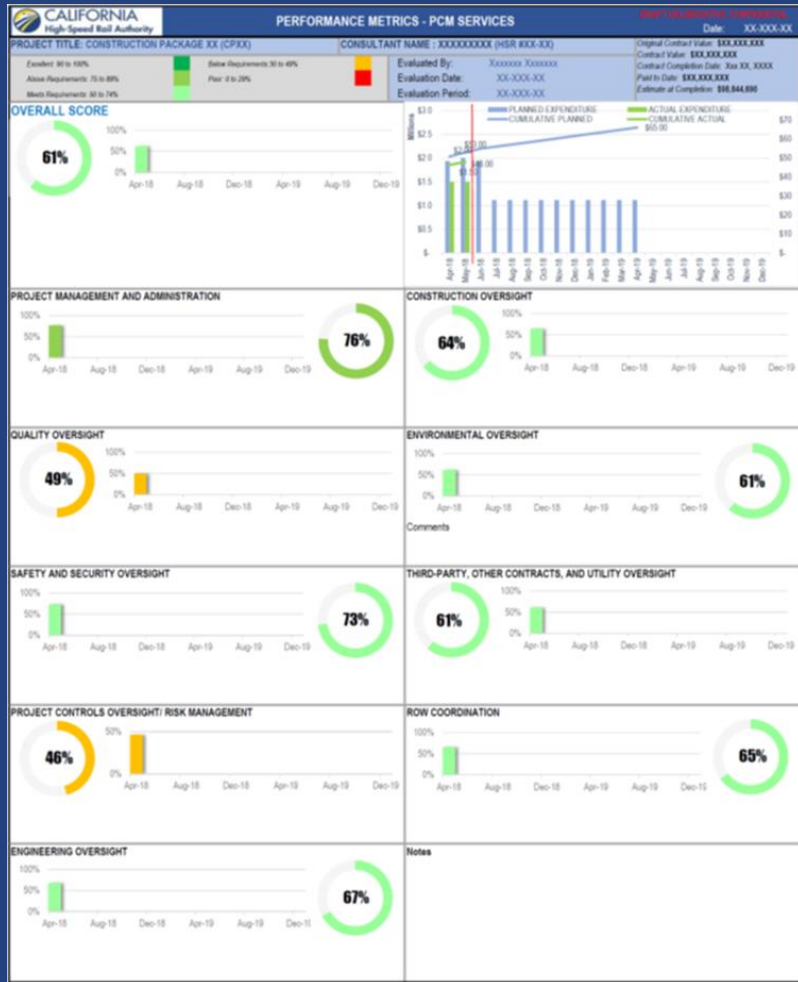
CALIFORNIA
High-Speed Rail Authority

PERFORMANCE METRICS - PCM SERVICES

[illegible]
Date: XX-XXX-XX

PROJECT TITLE: CONSTRUCTION PACKAGE XX (CPXX)
CONSULTANT NAME : XXXXXXXXX (HSR #XX-XX)

Original Contract Value: $XX,XXX,XXX
Contract Value: $XX,XXX,XXX
Contract Completion Date: Xxx XX, XXXX
Paid to Date: $XX,XXX,XXX
Estimate at Completion: $98,844,690

Excellent: 90 to 100%
Above Requirements: 75 to 89%
Meets Requirements: 50 to 74%
Below Requirements:30 to 49%
Poor: 0 to 29%

Evaluated By: Xxxxxxx Xxxxxxx
Evaluation Date: XX-XXX-XX
Evaluation Period: XX-XXX-XX

OVERALL SCORE
61%
100%
50%
0%
Apr-18 Aug-18 Dec-18 Apr-19 Aug-19 Dec-19

Millions
$3.0
$2.5
$2.0
$1.5
$1.0
$0.5
$-
PLANNED EXPENDITURE
ACTUAL EXPENDITURE
CUMULATIVE PLANNED
CUMULATIVE ACTUAL
$65.00
$70
$60
$50
$40
$30
$20
$10
$-
Apr-18 May-18 Jun-18 Jul-18 Aug-18 Sep-18 Oct-18 Nov-18 Dec-18 Jan-19 Feb-19 Mar-19 Apr-19 May-19 Jun-19 Jul-19 Aug-19 Sep-19 Oct-19 Nov-19 Dec-19

PROJECT MANAGEMENT AND ADMINISTRATION
100%
50%
0%
Apr-18 Aug-18 Dec-18 Apr-19 Aug-19 Dec-19
76%

CONSTRUCTION OVERSIGHT
64%
100%
50%
0%
Apr-18 Aug-18 Dec-18 Apr-19 Aug-19 Dec-19

QUALITY OVERSIGHT
49%
100%
50%
0%
Apr-18 Aug-18 Dec-18 Apr-19 Aug-19 Dec-19

ENVIRONMENTAL OVERSIGHT
100%
50%
0%
Apr-18 Aug-18 Dec-18 Apr-19 Aug-19 Dec-19
61%
Comments

SAFETY AND SECURITY OVERSIGHT
100%
50%
0%
Apr-18 Aug-18 Dec-18 Apr-19 Aug-19 Dec-19
73%

THIRD-PARTY, OTHER CONTRACTS, AND UTILITY OVERSIGHT
61%
100%
50%
0%
Apr-18 Aug-18 Dec-18 Apr-19 Aug-19 Dec-19

PROJECT CONTROLS OVERSIGHT/ RISK MANAGEMENT
46%
50%
0%
Apr-18 Aug-18 Dec-18 Apr-19 Aug-19 Dec-19

ROW COORDINATION
100%
50%
0%
Apr-18 Aug-18 Dec-18 Apr-19 Aug-19 Dec-19
65%

ENGINEERING OVERSIGHT
100%
50%
0%
Apr-18 Aug-18 Dec-18 Apr-19 Aug-19 Dec-19
67%

Notes